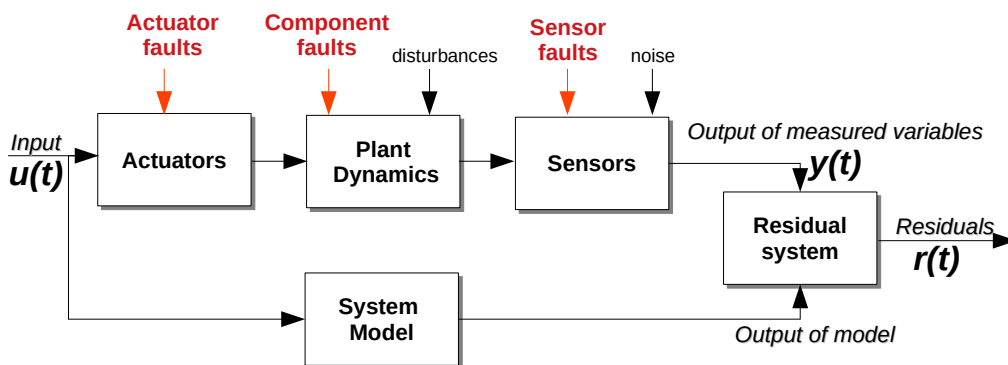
Actuator faults

Component faults

disturbances

Sensor faults

noise

Input
$u(t)$

Actuators

Plant Dynamics

Sensors

Output of measured variables
$y(t)$

Residual system

Residuals
$r(t)$

System Model

Output of model